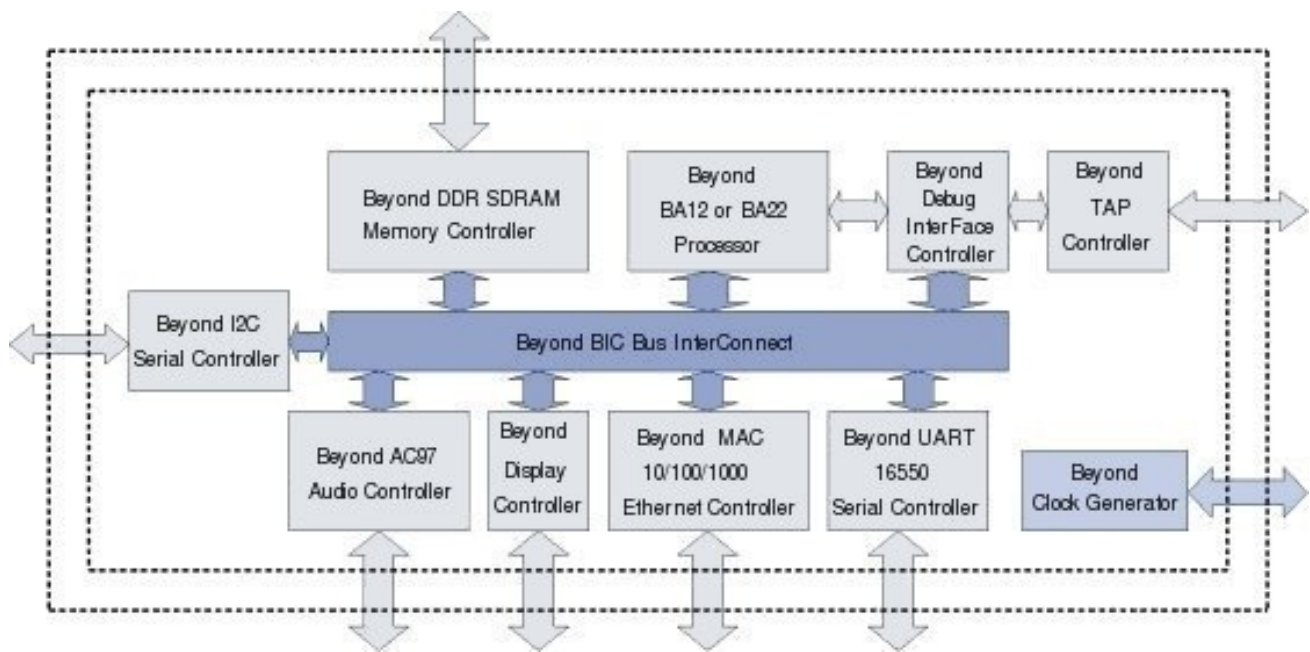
Beyond DDR SDRAM Memory Controller

Beyond BA12 or BA22 Processor

Beyond Debug InterFace Controller

Beyond TAP Controller

Beyond I2C Serial Controller

Beyond BIC Bus InterConnect

Beyond AC97 Audio Controller

Beyond Display Controller

Beyond MAC 10/100/1000 Ethernet Controller

Beyond UART 16550 Serial Controller

Beyond Clock Generator